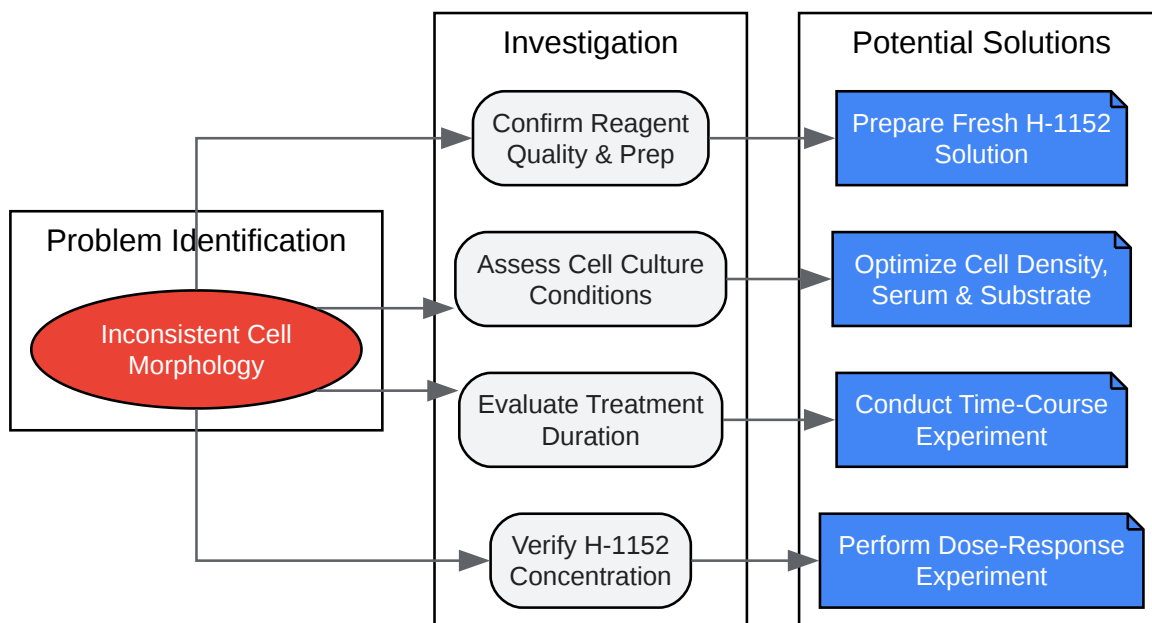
Problem Identification

Inconsistent Cell Morphology

Investigation

Confirm Reagent Quality & Prep

Assess Cell Culture Conditions

Evaluate Treatment Duration

Verify H-1152 Concentration

Potential Solutions

Prepare Fresh H-1152 Solution

Optimize Cell Density, Serum & Substrate

Conduct Time-Course Experiment

Perform Dose-Response Experiment